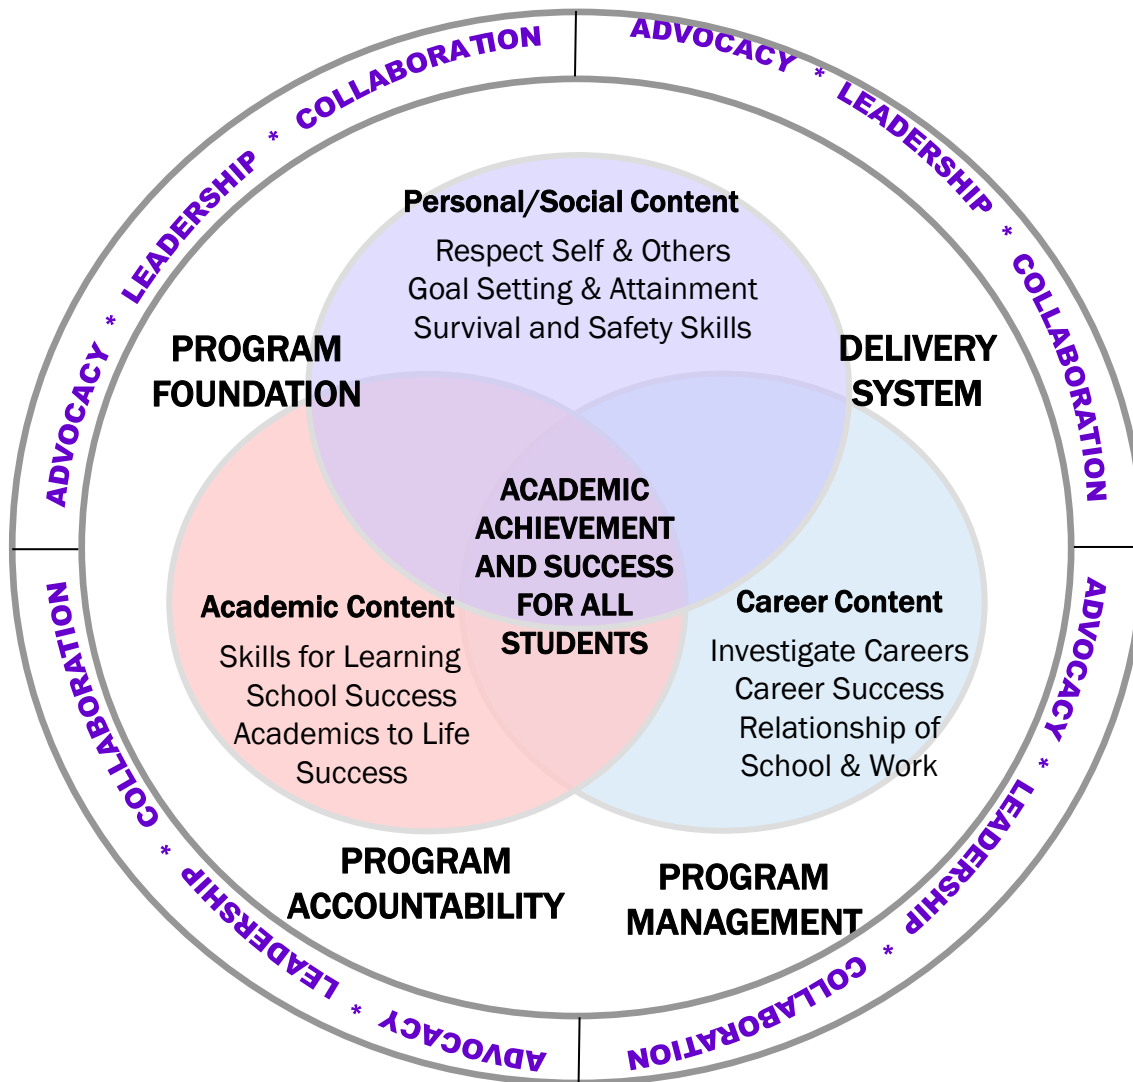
ADVOCACY * LEADERSHIP * COLLABORATION

ADVOCACY * LEADERSHIP * COLLABORATION

ADVOCACY * LEADERSHIP * COLLABORATION

ADVOCACY * LEADERSHIP * COLLABORATION

Personal/Social Content
Respect Self & Others
Goal Setting & Attainment
Survival and Safety Skills

PROGRAM FOUNDATION

DELIVERY SYSTEM

ACADEMIC ACHIEVEMENT AND SUCCESS FOR ALL STUDENTS

Academic Content
Skills for Learning
School Success
Academics to Life Success

Career Content
Investigate Careers
Career Success
Relationship of School & Work

PROGRAM ACCOUNTABILITY

PROGRAM MANAGEMENT